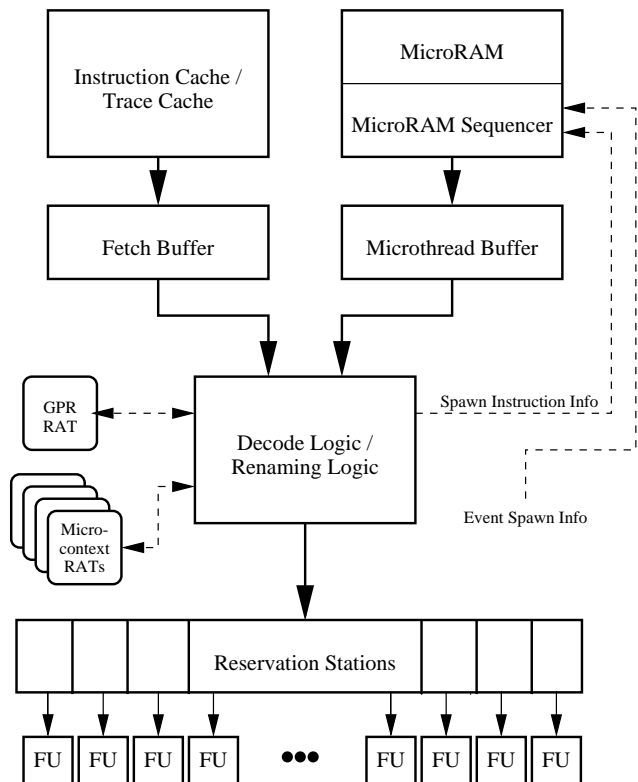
Instruction Cache / Trace Cache

MicroRAM

MicroRAM Sequencer

Fetch Buffer

Microthread Buffer

GPR RAT

Decode Logic / Renaming Logic

Spawn Instruction Info

Micro-context RATs

Event Spawn Info

Reservation Stations

FU FU FU FU ••• FU FU FU FU